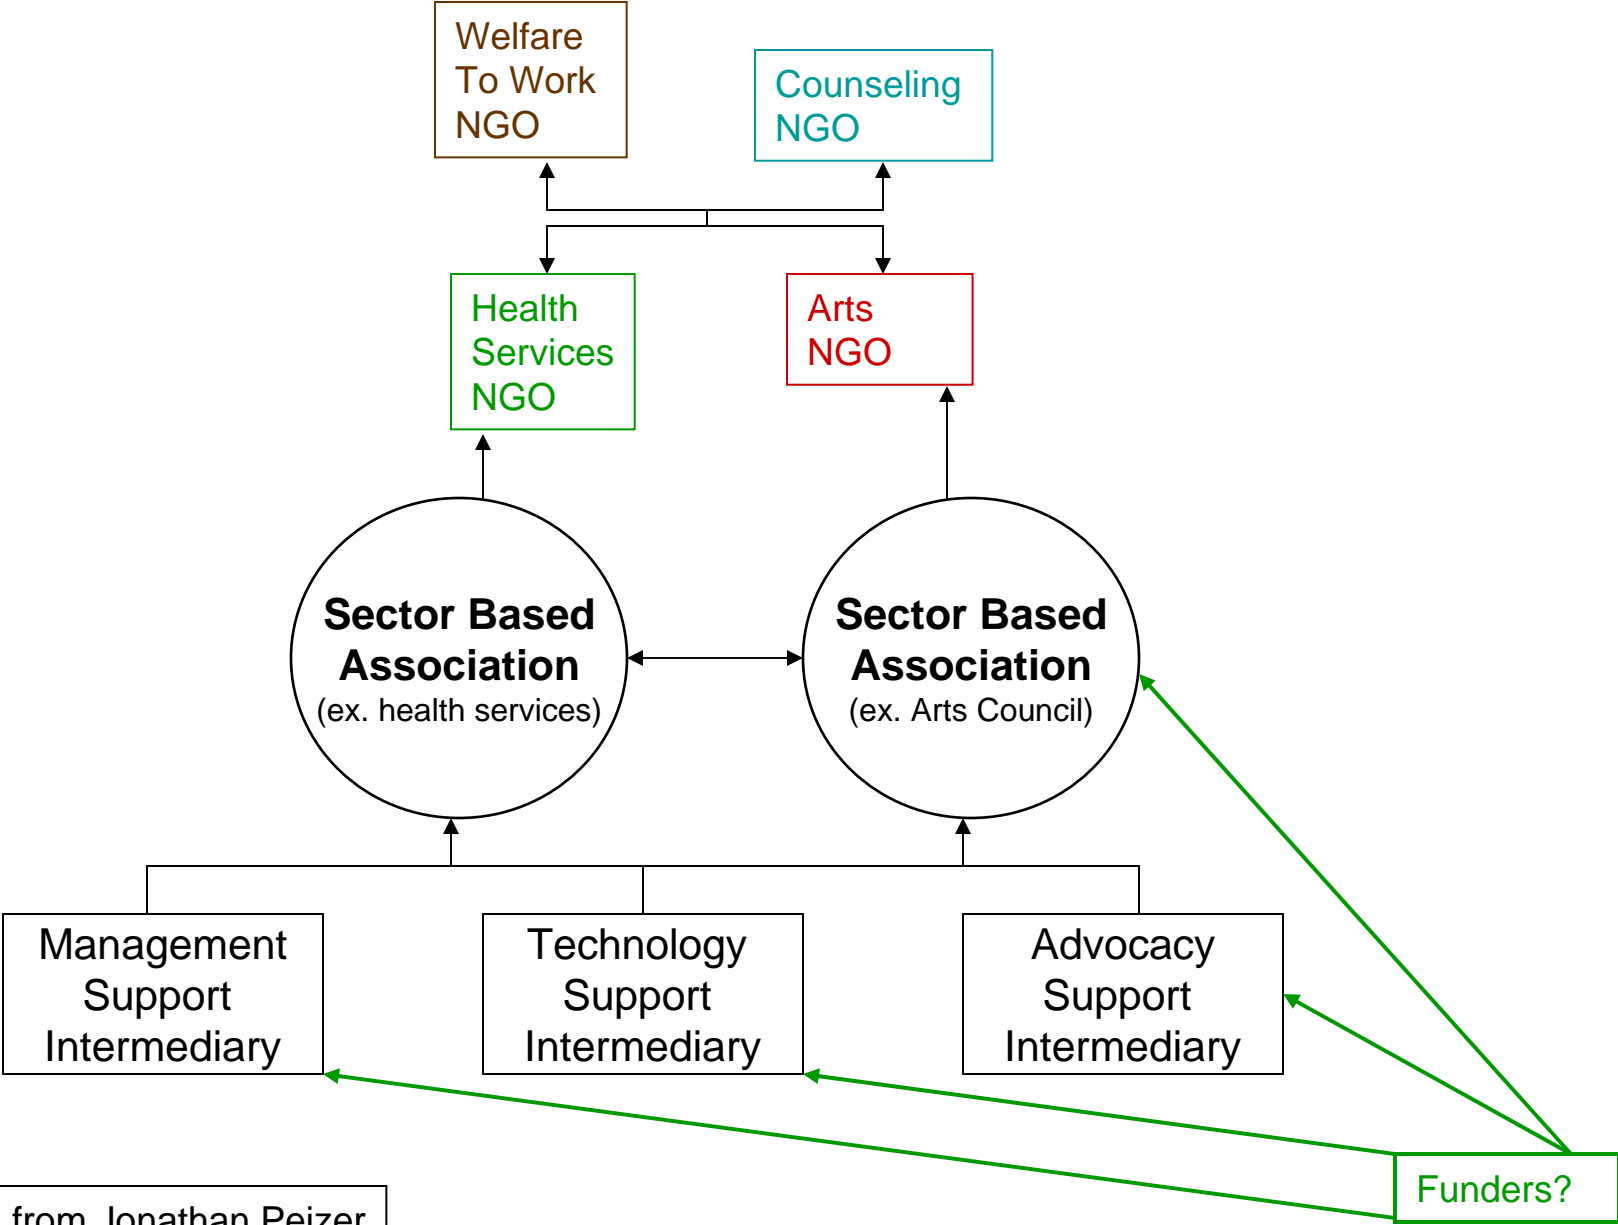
Welfare To Work NGO

Counseling NGO

Health Services NGO

Arts NGO

Sector Based Association
(ex. health services)

Sector Based Association
(ex. Arts Council)

Management Support Intermediary

Technology Support Intermediary

Advocacy Support Intermediary

Funders?

from Jonathan Peizer